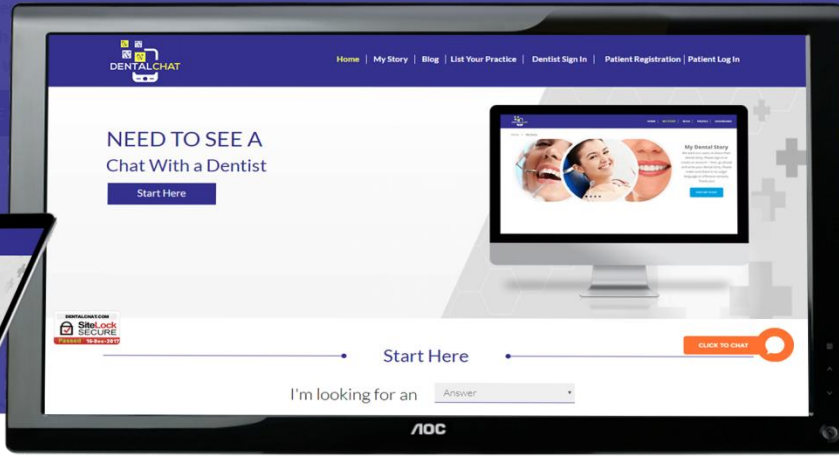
DENTALCHAT

Home | My Story | Blog | List Your Practice | Dentist Sign In | Patient Registration | Patient Log In

NEED TO SEE A
Chat With a Dentist

Start Here

My Dental Story

DENTALCHAT.COM
SiteLock
SECURE
Passed 10-Dec-2017

Start Here

CLICK TO CHAT

I'm looking for an Answer

AOC